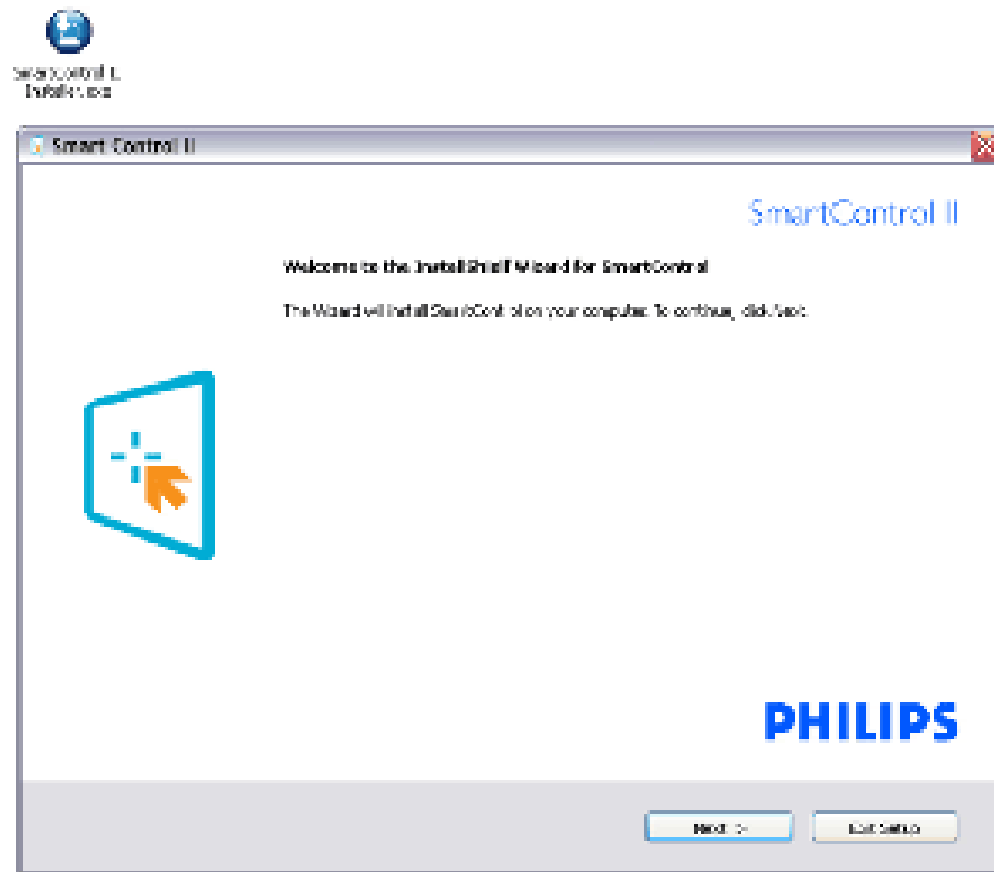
SmartControl II Installer.exe

Smart Control II

SmartControl II

Welcome to the InstallShield Wizard for SmartControl

The Wizard will install SmartControl on your computer. To continue, click Next.

PHILIPS

Next >

Exit Setup